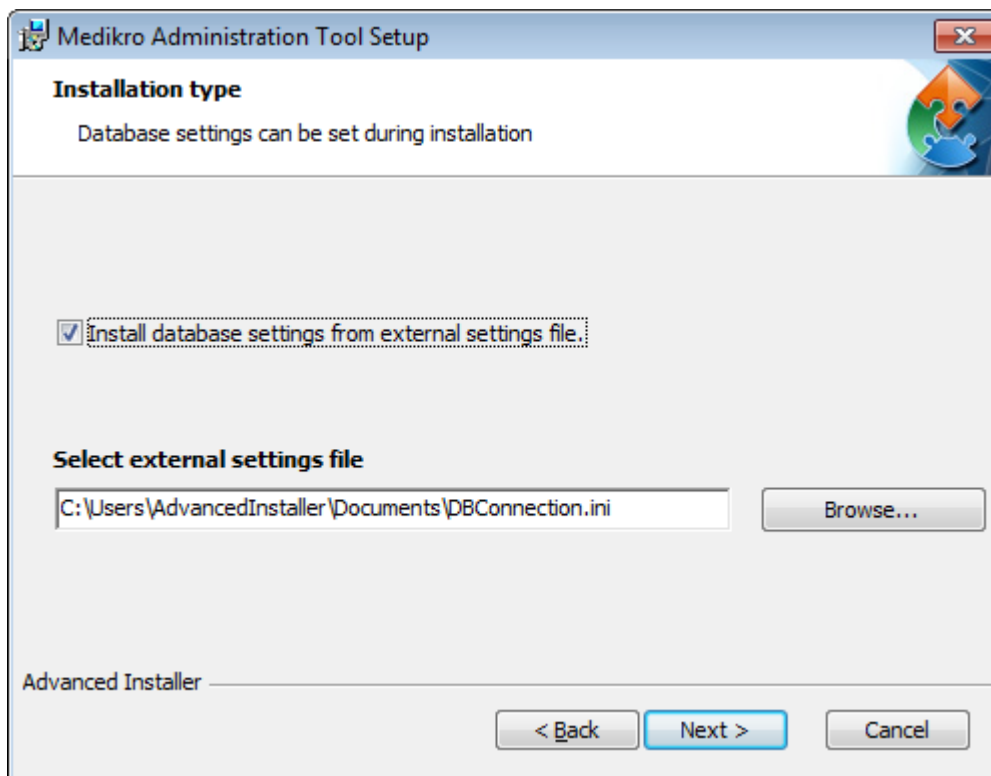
Medikro Administration Tool Setup

Installation type

Database settings can be set during installation

Install database settings from external settings file.

Select external settings file

C:\Users\AdvancedInstaller\Documents\DBConnection.ini

Browse...

Advanced Installer

< Back

Next >

Cancel